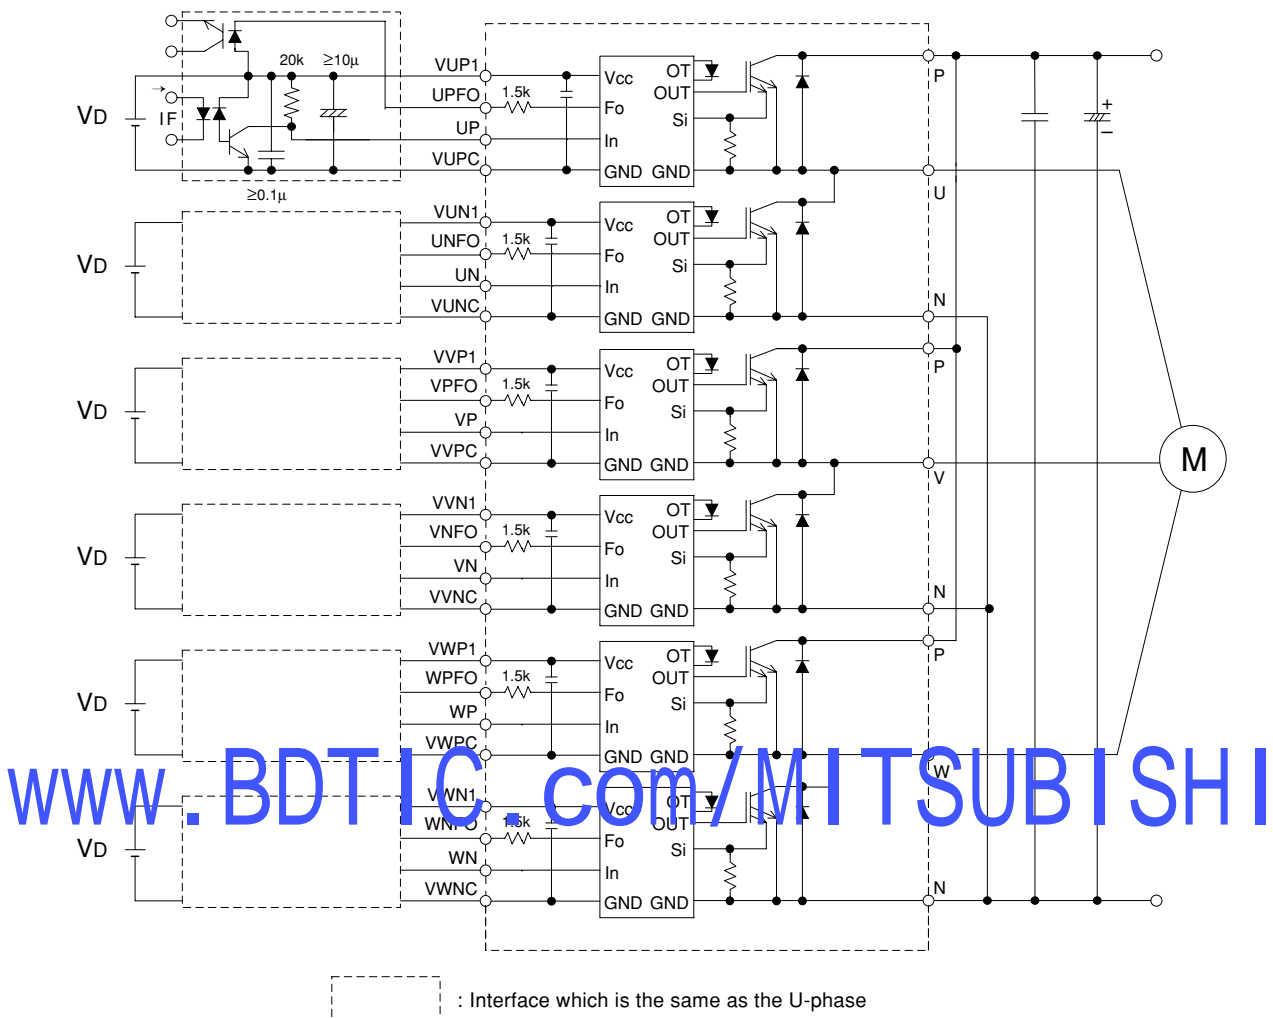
VD
IF
20k
≥10μ
≥0.1μ
VUP1
UPFO
UP
VUPC
1.5k
Vcc
Fo
In
GND GND
OT
OUT
Si
P
U

VD
VUN1
UNFO
UN
VUNC
1.5k
Vcc
Fo
In
GND GND
OT
OUT
Si
N

VD
VVP1
VPFO
VP
VVPC
1.5k
Vcc
Fo
In
GND GND
OT
OUT
Si
P
V
M

VD
VVN1
VNFO
VN
VVNC
1.5k
Vcc
Fo
In
GND GND
OT
OUT
Si
N

VD
VWP1
WPFO
WP
VWPC
1.5k
Vcc
Fo
In
GND GND
OT
OUT
Si
P
W

VD
VWN1
WNFO
WN
VWNC
1.5k
Vcc
Fo
In
GND GND
OT
OUT
Si
N

+
−

www.BDTIC.com/MITSUBISHI

: Interface which is the same as the U-phase